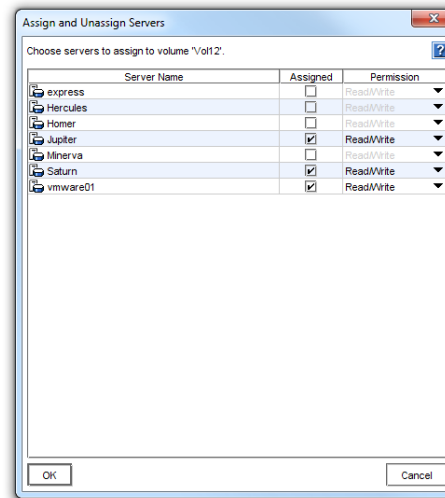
Assign and Unassign Servers

Choose servers to assign to volume 'Vol12'.

?

| Server Name | Assigned | Permission |
|---|---|---|
| express | ☐ | Read/Write |
| Hercules | ☐ | Read/Write |
| Homer | ☐ | Read/Write |
| Jupiter | ☑ | Read/Write |
| Minerva | ☐ | Read/Write |
| Saturn | ☑ | Read/Write |
| vmware01 | ☑ | Read/Write |

OK

Cancel